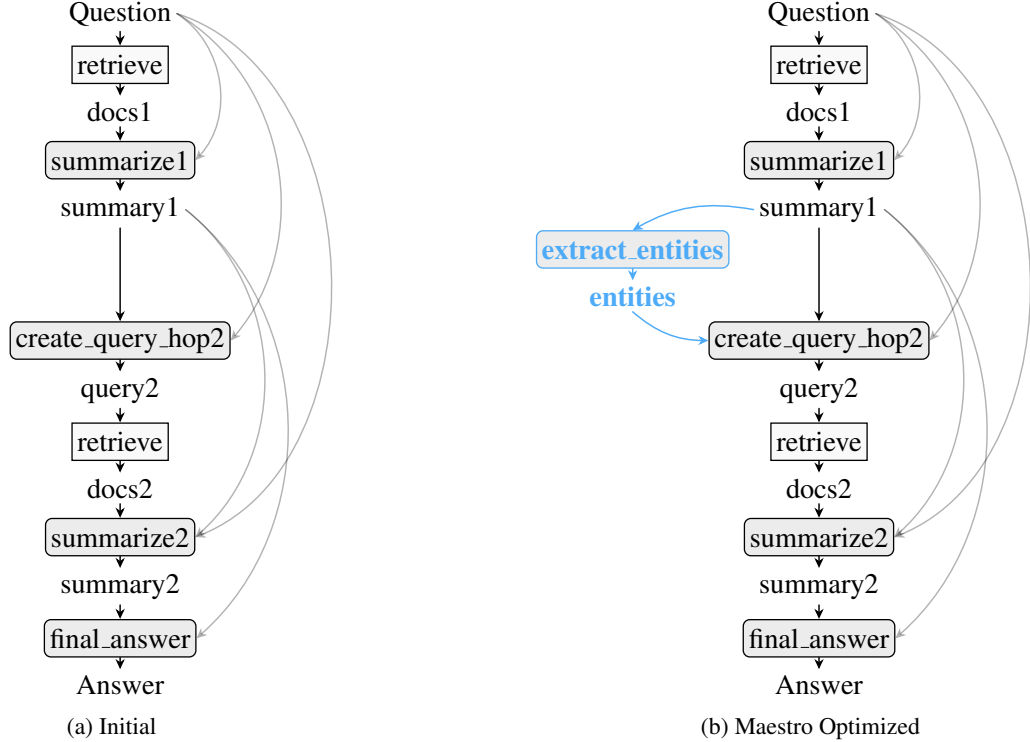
Question

retrieve

docs1

summarize1

summary1

create_query_hop2

query2

retrieve

docs2

summarize2

summary2

final_answer

Answer

(a) Initial

Question

retrieve

docs1

summarize1

summary1

extract_entities

entities

create_query_hop2

query2

retrieve

docs2

summarize2

summary2

final_answer

Answer

(b) Maestro Optimized